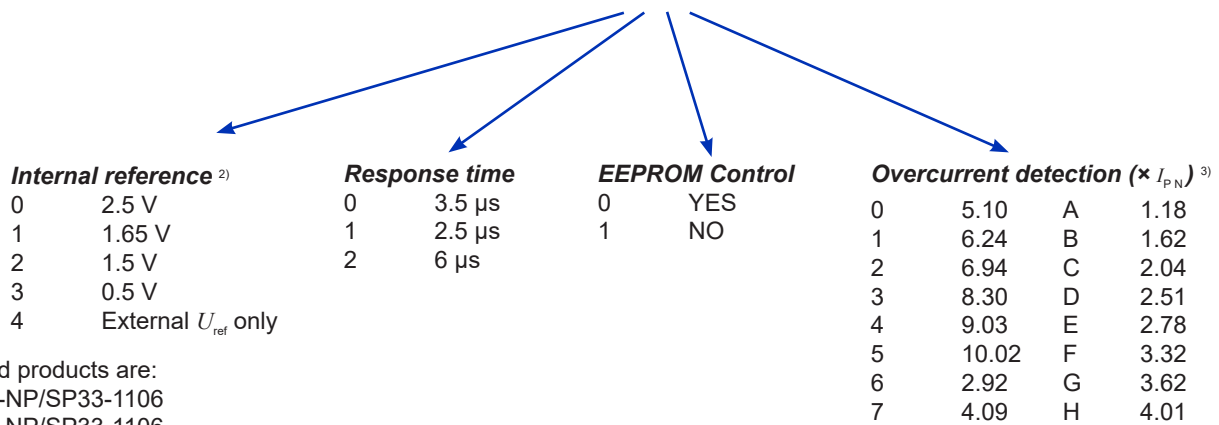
**Internal reference** $^{2)}$

| | |
|---|---|
| 0 | 2.5 V |
| 1 | 1.65 V |
| 2 | 1.5 V |
| 3 | 0.5 V |
| 4 | External $U_{ref}$ only |

**Response time**

| | |
|---|---|
| 0 | 3.5 μs |
| 1 | 2.5 μs |
| 2 | 6 μs |

**EEPROM Control**

| | |
|---|---|
| 0 | YES |
| 1 | NO |

**Overcurrent detection (× $I_{PN}$)** $^{3)}$

| | | | |
|---|---|---|---|
| 0 | 5.10 | A | 1.18 |
| 1 | 6.24 | B | 1.62 |
| 2 | 6.94 | C | 2.04 |
| 3 | 8.30 | D | 2.51 |
| 4 | 9.03 | E | 2.78 |
| 5 | 10.02 | F | 3.32 |
| 6 | 2.92 | G | 3.62 |
| 7 | 4.09 | H | 4.01 |

d products are:
-NP/SP33-1106
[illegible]